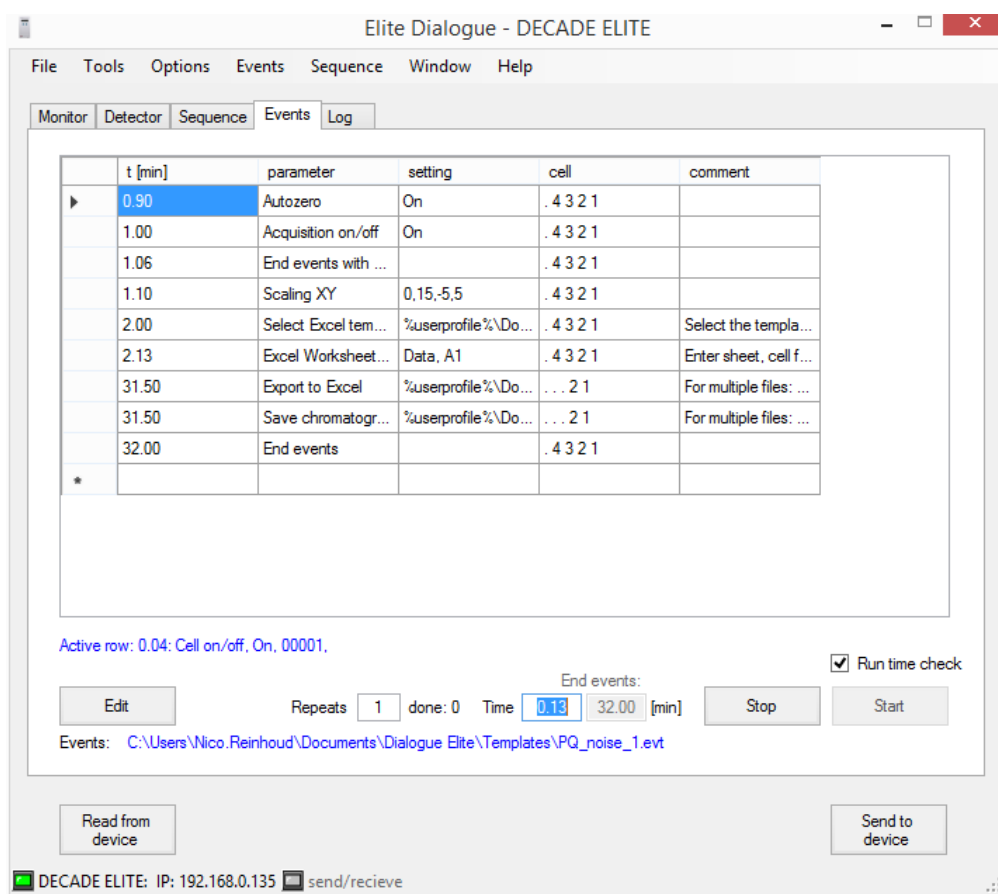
Elite Dialogue - DECADE ELITE

File Tools Options Events Sequence Window Help

Monitor Detector Sequence Events Log

| | t [min] | parameter | setting | cell | comment |
|---|---|---|---|---|---|
| ▶ | 0.90 | Autozero | On | . 4 3 2 1 | |
| | 1.00 | Acquisition on/off | On | . 4 3 2 1 | |
| | 1.06 | End events with ... | | . 4 3 2 1 | |
| | 1.10 | Scaling XY | 0,15,-5,5 | . 4 3 2 1 | |
| | 2.00 | Select Excel tem... | %userprofile%\Do... | . 4 3 2 1 | Select the templa... |
| | 2.13 | Excel Worksheet... | Data, A1 | . 4 3 2 1 | Enter sheet, cell f... |
| | 31.50 | Export to Excel | %userprofile%\Do... | . . . 2 1 | For multiple files: ... |
| | 31.50 | Save chromatogr... | %userprofile%\Do... | . . . 2 1 | For multiple files: ... |
| | 32.00 | End events | | . 4 3 2 1 | |
| * | | | | | |

Active row: 0.04: Cell on/off, On, 00001,

Run time check

End events:

Edit Repeats 1 done: 0 Time 0.13 32.00 [min] Stop Start

Events: C:\Users\Nico.Reinhoud\Documents\Dialogue Elite\Templates\PQ_noise_1.evt

Read from device

Send to device

DECADE ELITE: IP: 192.168.0.135 send/recieve